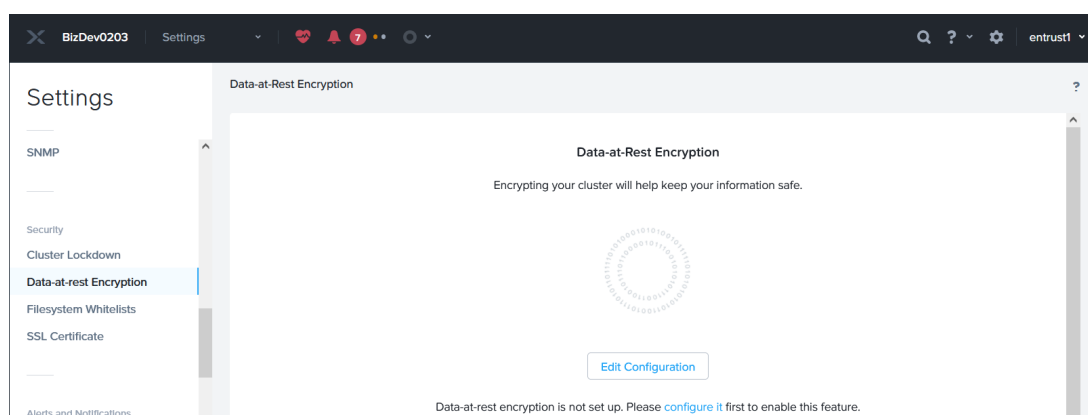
BizDev0203 Settings 7 entrust1

Settings

SNMP

Security
Cluster Lockdown
Data-at-rest Encryption
Filesystem Whitelists
SSL Certificate

Alerts and Notifications

Data-at-Rest Encryption ?

Data-at-Rest Encryption

Encrypting your cluster will help keep your information safe.

Edit Configuration

Data-at-rest encryption is not set up. Please configure it first to enable this feature.